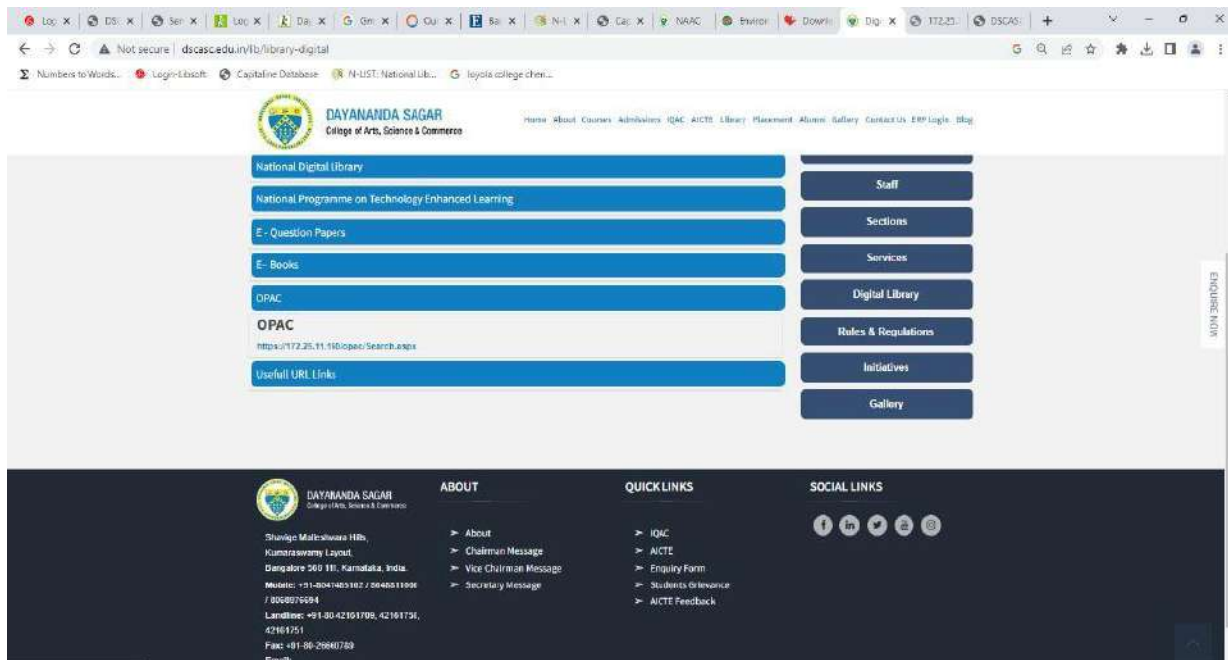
Lo: × | DS: × | Ser × | Loc × | Da: × | Gm × | Ou × | Ba × | N-L × | Ca: × | NAAC | Enviro | Downl | Dig × | 172.25. | DSCAS | +

Not secure | dscasc.edu.in/lib/library-digital

Numbers to Words... Login-Libsoft Capitaline Database N-LIST: National Lib... loyola college chen...

DAYANANDA SAGAR
College of Arts, Science & Commerce

Home About Courses Admissions IQAC AICTE Library Placement Alumni Gallery Contact Us ERP Login Blog

National Digital Library

National Programme on Technology Enhanced Learning

E - Question Papers

E- Books

OPAC

OPAC
https://172.25.11.150/opac/Search.aspx

Usefull URL Links

Staff

Sections

Services

Digital Library

Rules & Regulations

Initiatives

Gallery

ENQUIRE NOW

DAYANANDA SAGAR
College of Arts, Science & Commerce

Shavige Malleshwara Hills,
Kumaraswamy Layout,
Bangalore 560 111, Karnataka, India.
Mobile: +91-8041465102 / 8046511000 / 8068976694
Landline: +91-80-42161709, 42161750, 42161751
Fax: +91-80-26660789
Email:

ABOUT
➢ About
➢ Chairman Message
➢ Vice Chairman Message
➢ Secretary Message

QUICK LINKS
➢ IQAC
➢ AICTE
➢ Enquiry Form
➢ Students Grievance
➢ AICTE Feedback

SOCIAL LINKS